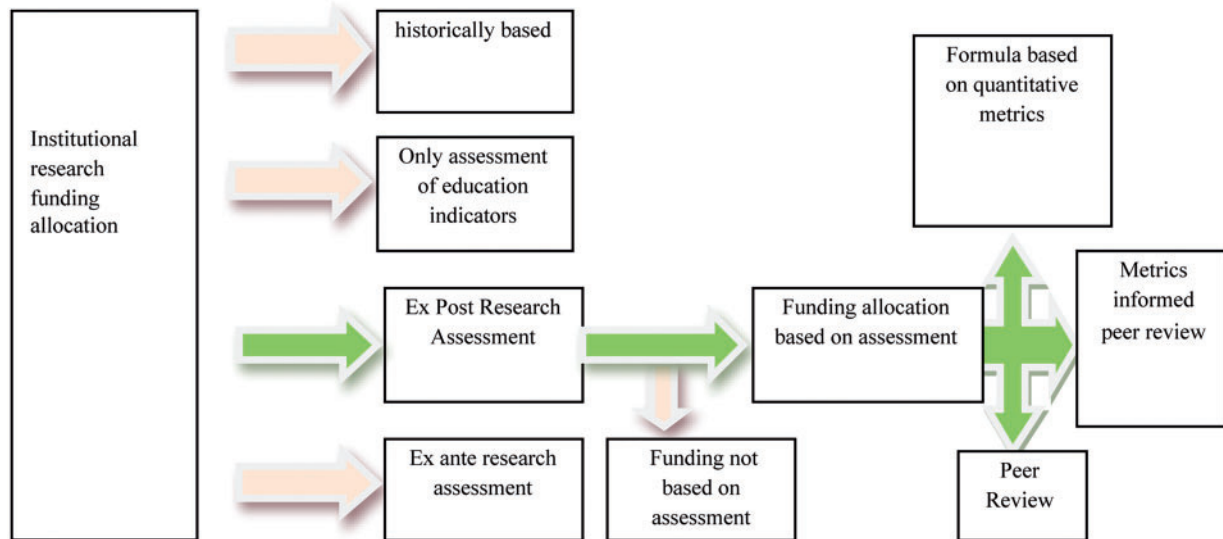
Institutional research funding allocation

historically based

Only assessment of education indicators

Ex Post Research Assessment

Ex ante research assessment

Funding allocation based on assessment

Funding not based on assessment

Formula based on quantitative metrics

Metrics informed peer review

Peer Review